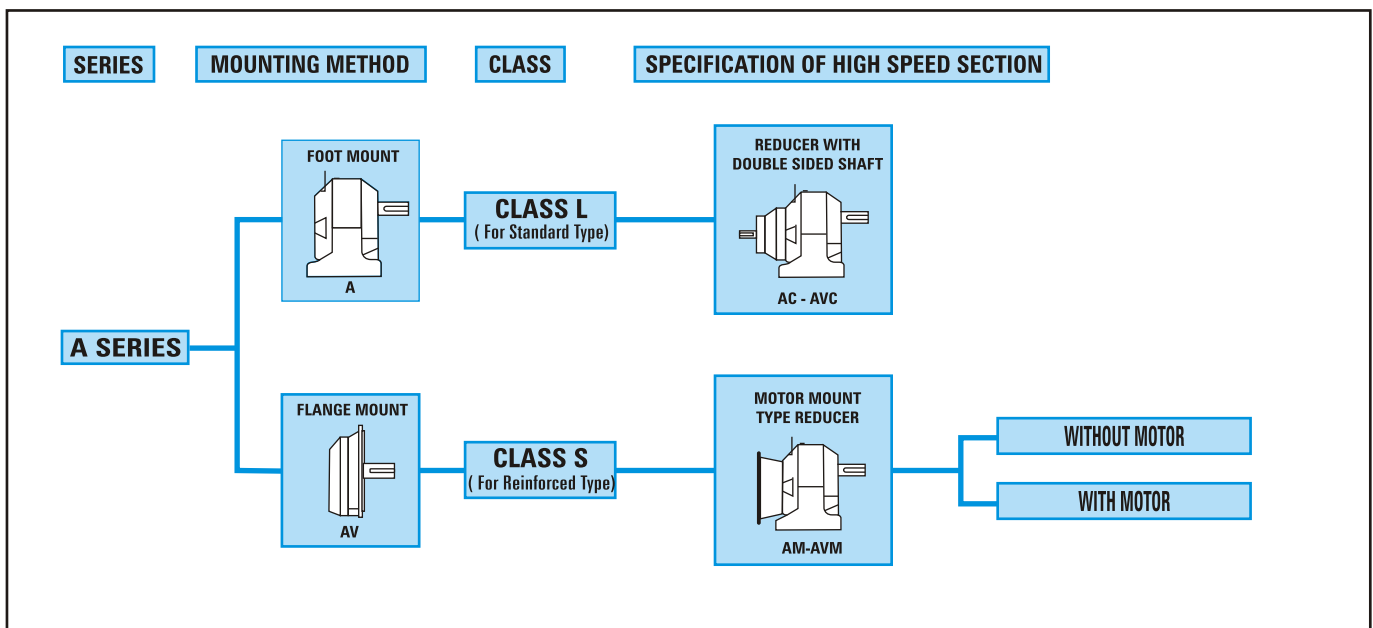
SERIES

MOUNTING METHOD

CLASS

SPECIFICATION OF HIGH SPEED SECTION

FOOT MOUNT

A

CLASS L
( For Standard Type)

REDUCER WITH DOUBLE SIDED SHAFT

AC - AVC

A SERIES

FLANGE MOUNT

AV

CLASS S
( For Reinforced Type)

MOTOR MOUNT TYPE REDUCER

AM-AVM

WITHOUT MOTOR

WITH MOTOR